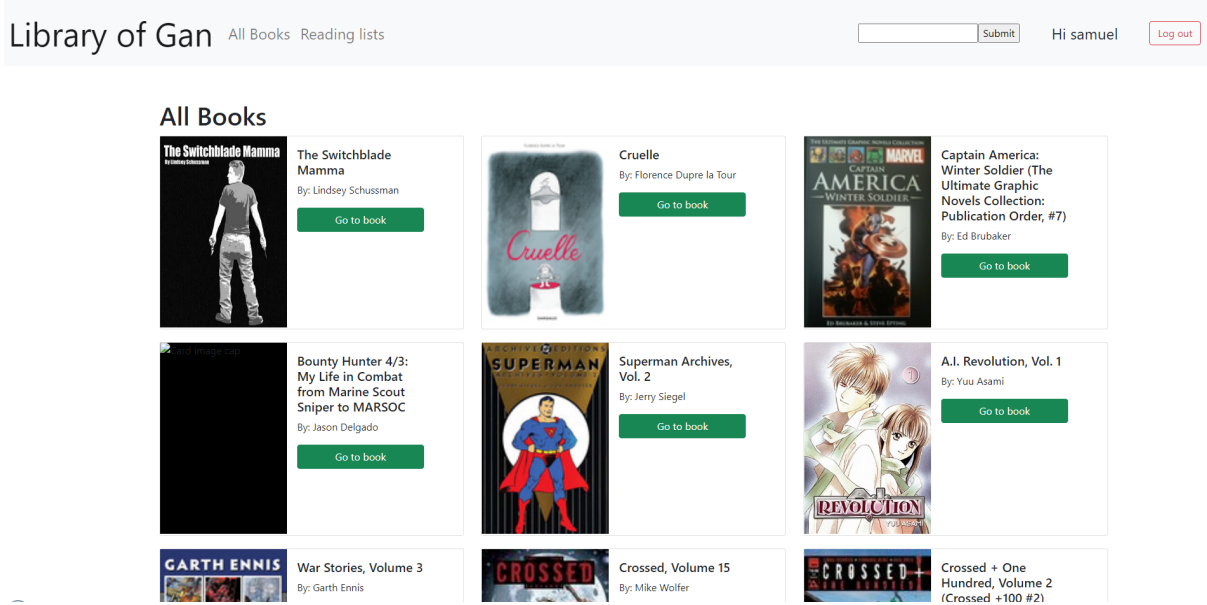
Library of Gan All Books Reading lists

Submit Hi samuel Log out

All Books

The Switchblade Mamma
By Lindsey Schussman
The Switchblade Mamma
By: Lindsey Schussman
Go to book

Cruelle
Cruelle
By: Florence Dupre la Tour
Go to book

THE ULTIMATE GRAPHIC NOVELS COLLECTION MARVEL
CAPTAIN AMERICA WINTER SOLDIER
ED BRUBAKER & STEVE EPTING
Captain America: Winter Soldier (The Ultimate Graphic Novels Collection: Publication Order, #7)
By: Ed Brubaker
Go to book

Card image cap
Bounty Hunter 4/3: My Life in Combat from Marine Scout Sniper to MARSOC
By: Jason Delgado
Go to book

ARCHIVE EDITIONS SUPERMAN
Superman Archives, Vol. 2
By: Jerry Siegel
Go to book

1
REVOLUTION
YUU ASAMI
A.I. Revolution, Vol. 1
By: Yuu Asami
Go to book

GARTH ENNIS
War Stories, Volume 3
By: Garth Ennis

CROSSED
Crossed, Volume 15
By: Mike Wolfer

CROSSED +
Crossed + One Hundred, Volume 2 (Crossed +100 #2)